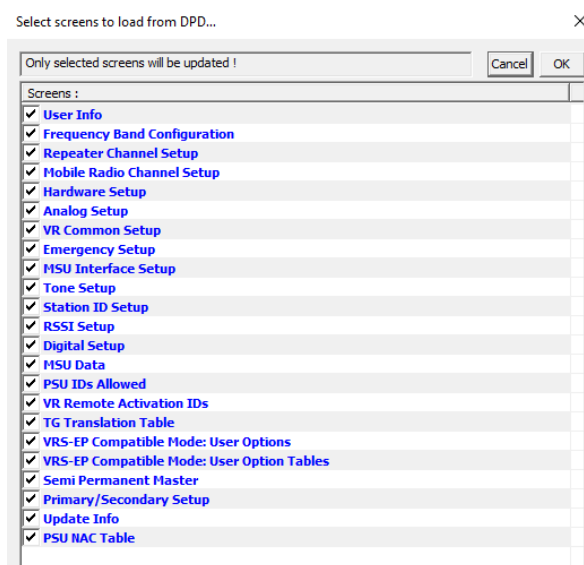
Select screens to load from DPD...

×

Only selected screens will be updated !

Cancel

OK

Screens :

User Info
Frequency Band Configuration
Repeater Channel Setup
Mobile Radio Channel Setup
Hardware Setup
Analog Setup
VR Common Setup
Emergency Setup
MSU Interface Setup
Tone Setup
Station ID Setup
RSSI Setup
Digital Setup
MSU Data
PSU IDs Allowed
VR Remote Activation IDs
TG Translation Table
VRS-EP Compatible Mode: User Options
VRS-EP Compatible Mode: User Option Tables
Semi Permanent Master
Primary/Secondary Setup
Update Info
PSU NAC Table